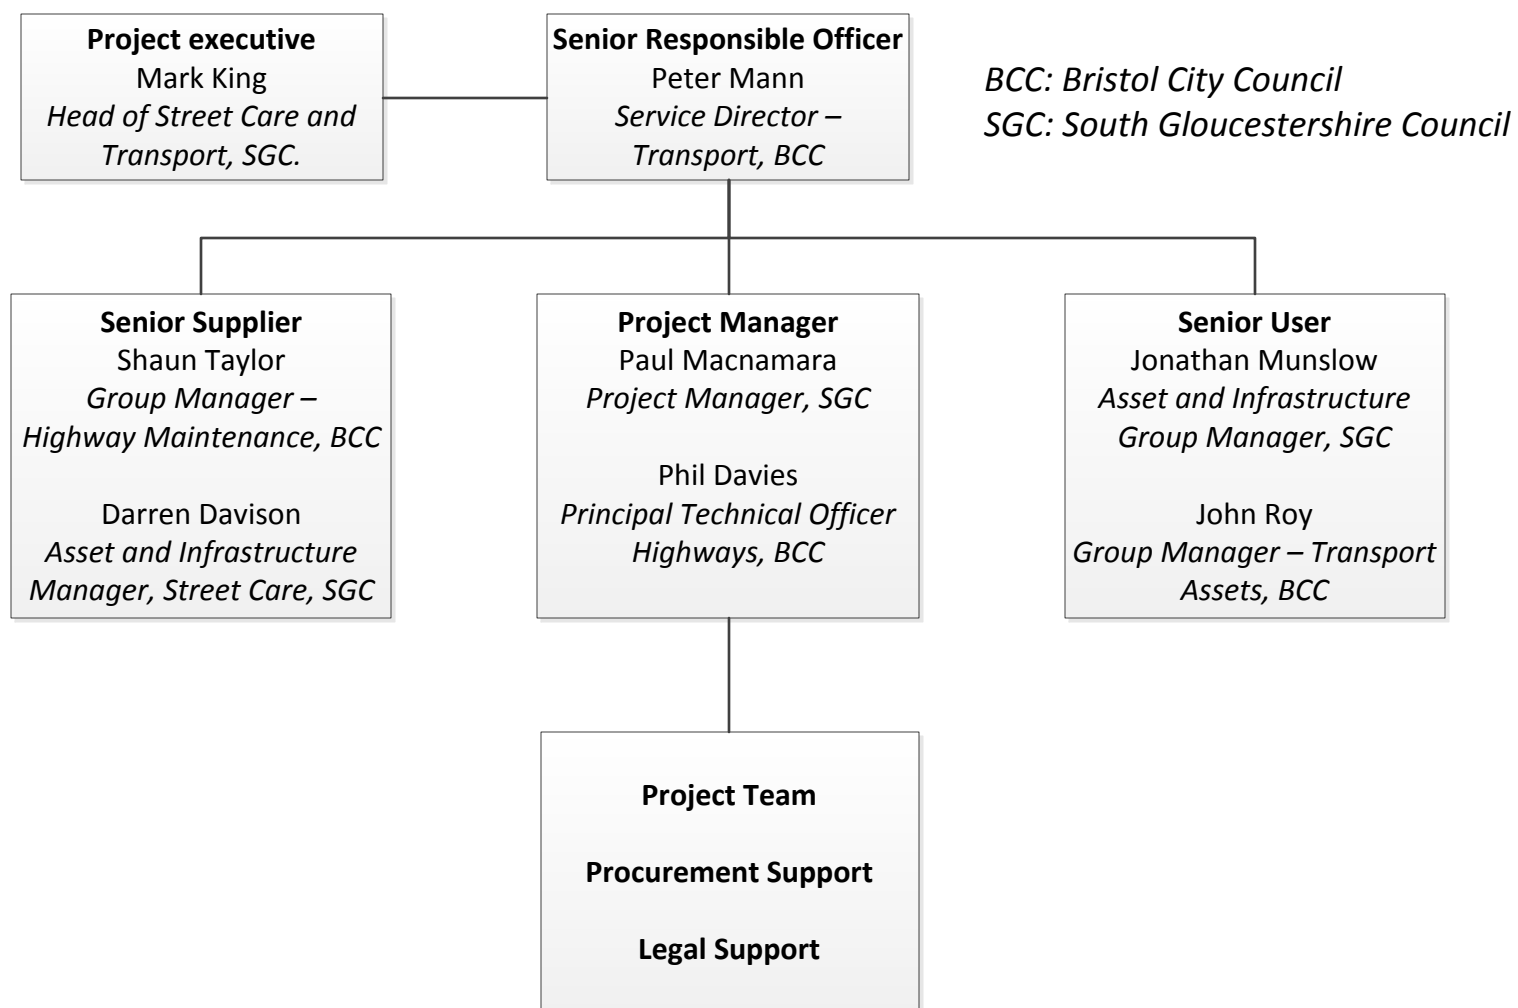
**Project executive**
Mark King
*Head of Street Care and Transport, SGC.*

**Senior Responsible Officer**
Peter Mann
*Service Director – Transport, BCC*

*BCC: Bristol City Council*
*SGC: South Gloucestershire Council*

**Senior Supplier**
Shaun Taylor
*Group Manager – Highway Maintenance, BCC*

Darren Davison
*Asset and Infrastructure Manager, Street Care, SGC*

**Project Manager**
Paul Macnamara
*Project Manager, SGC*

Phil Davies
*Principal Technical Officer Highways, BCC*

**Senior User**
Jonathan Munslow
*Asset and Infrastructure Group Manager, SGC*

John Roy
*Group Manager – Transport Assets, BCC*

**Project Team**

**Procurement Support**

**Legal Support**